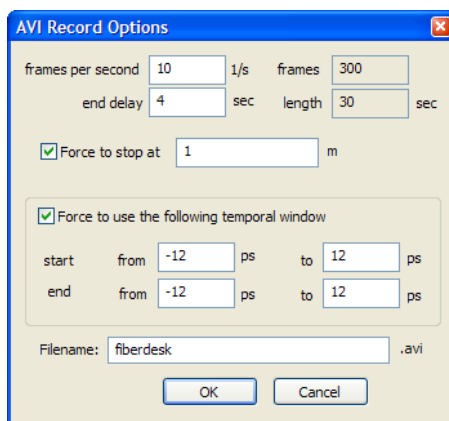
AVI Record Options

frames per second 10 1/s frames 300

end delay 4 sec length 30 sec

Force to stop at 1 m

Force to use the following temporal window

start from -12 ps to 12 ps

end from -12 ps to 12 ps

Filename: fiberdesk .avi

OK Cancel